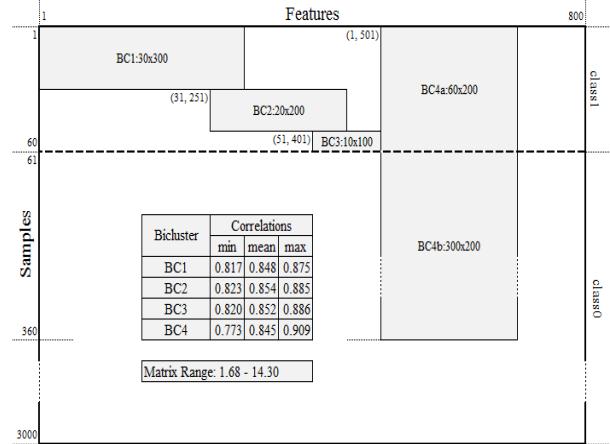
1 Features 800

1

BC1:30x300

(1, 501)

BC4a:60x200

class1

(31, 251)

BC2:20x200

(51, 401)

60

BC3:10x100

61

Samples

| Bicluster | Correlations min | Correlations mean | Correlations max |
|---|---|---|---|
| BC1 | 0.817 | 0.848 | 0.875 |
| BC2 | 0.823 | 0.854 | 0.885 |
| BC3 | 0.820 | 0.852 | 0.886 |
| BC4 | 0.773 | 0.845 | 0.909 |

BC4b:300x200

class0

360

Matrix Range: 1.68 - 14.30

3000